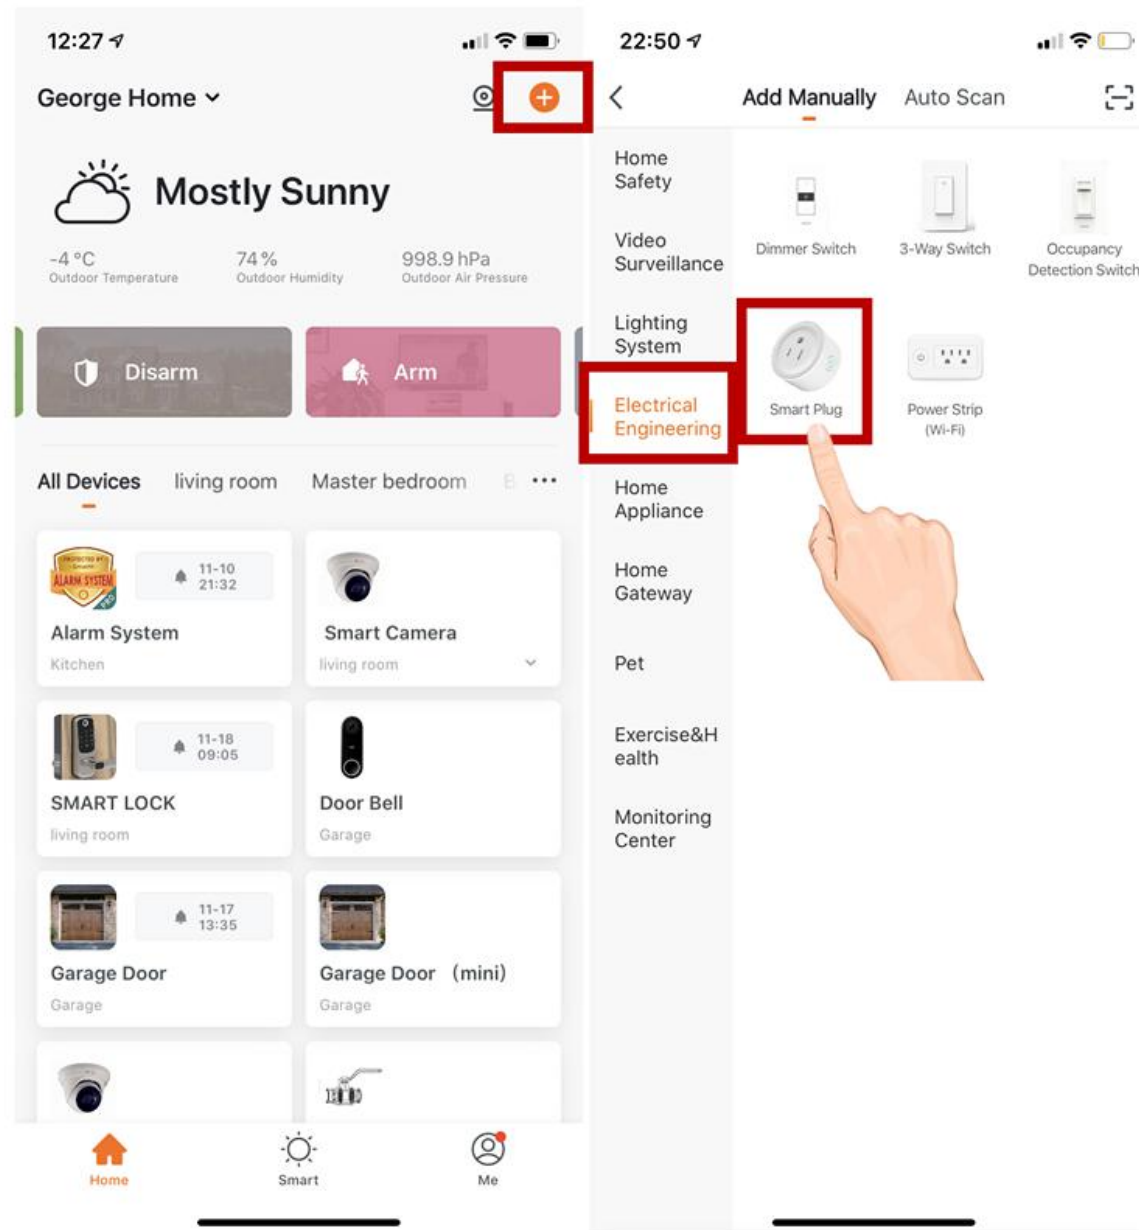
12:27

George Home

Mostly Sunny

-4 °C
Outdoor Temperature

74 %
Outdoor Humidity

998.9 hPa
Outdoor Air Pressure

Disarm

Arm

All Devices living room Master bedroom B ···

11-10
21:32

Alarm System
Kitchen

Smart Camera
living room

11-18
09:05

SMART LOCK
living room

Door Bell
Garage

11-17
13:35

Garage Door
Garage

Garage Door (mini)
Garage

Home

Smart

Me

22:50

Add Manually Auto Scan

Home Safety

Video Surveillance

Lighting System

Electrical Engineering

Home Appliance

Home Gateway

Pet

Exercise&Health

Monitoring Center

Dimmer Switch

3-Way Switch

Occupancy Detection Switch

Smart Plug

Power Strip (Wi-Fi)